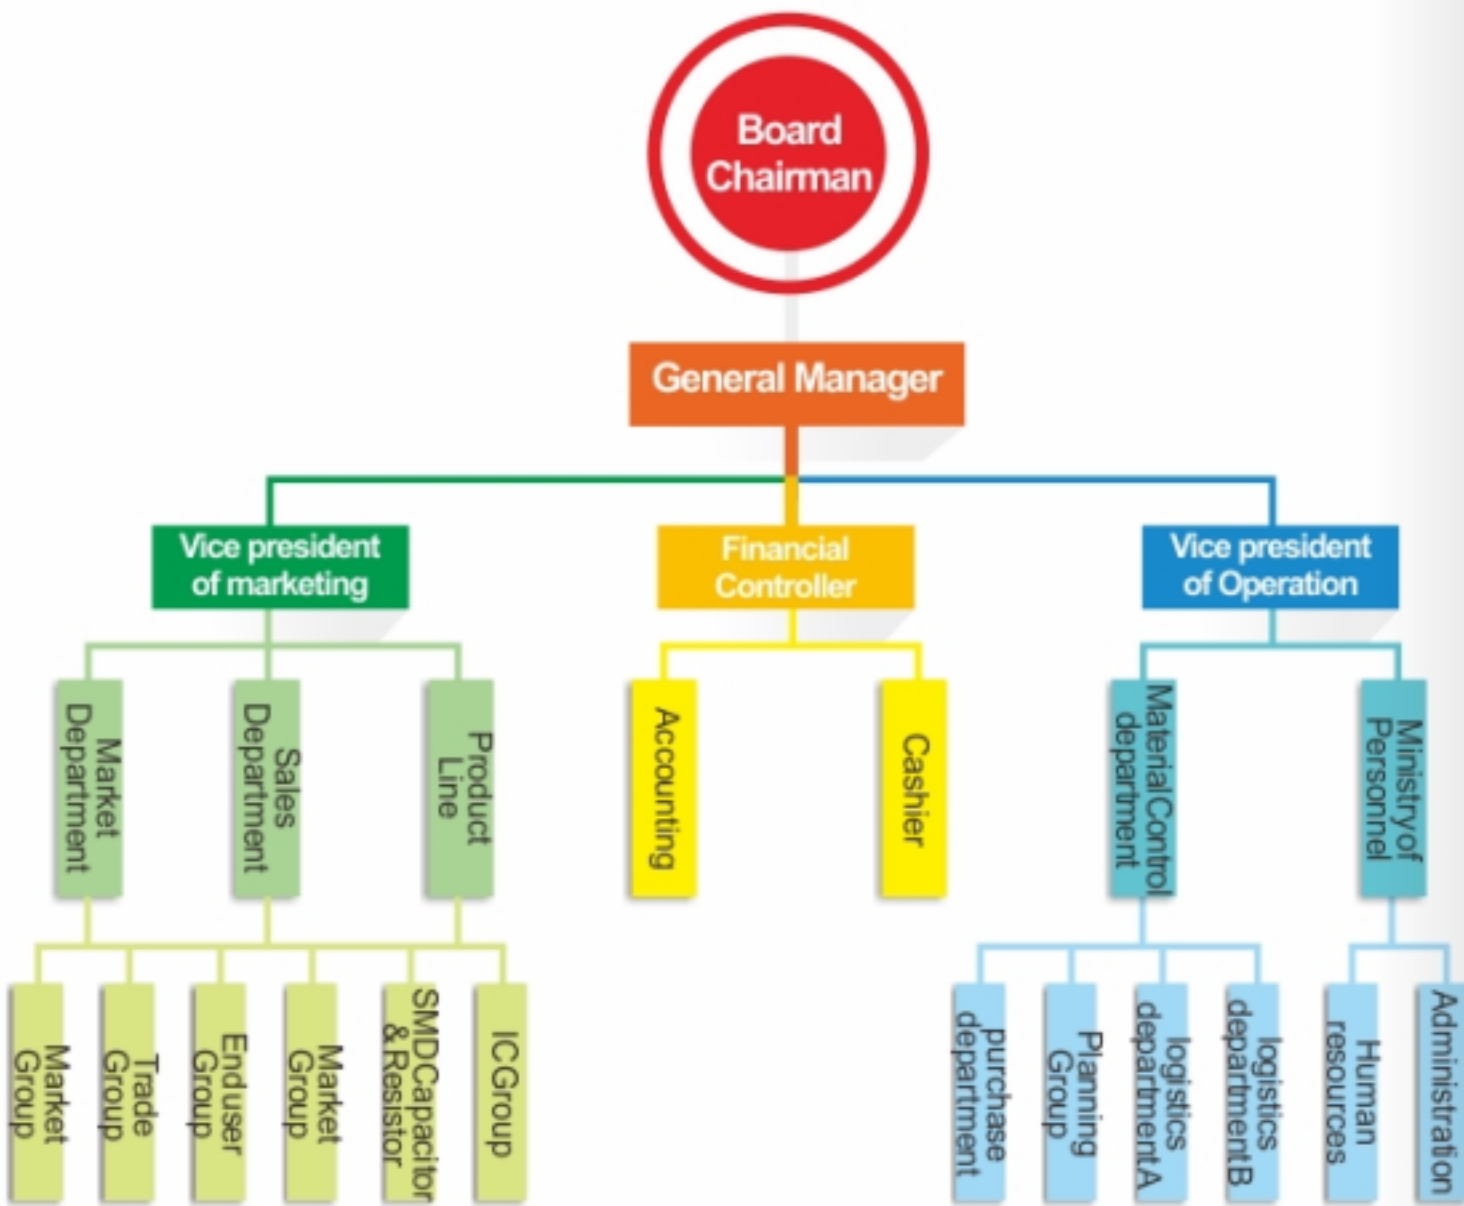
Board Chairman

General Manager

Vice president of marketing

Financial Controller

Vice president of Operation

Market Department

Sales Department

Product Line

Accounting

Cashier

MaterialControl department

Ministryof Personnel

Market Group

Trade Group

Enduser Group

Market Group

SMDCapacitor &Resistor

ICGroup

purchase department

Planning Group

logistics departmentA

logistics departmentB

Human resources

Administration